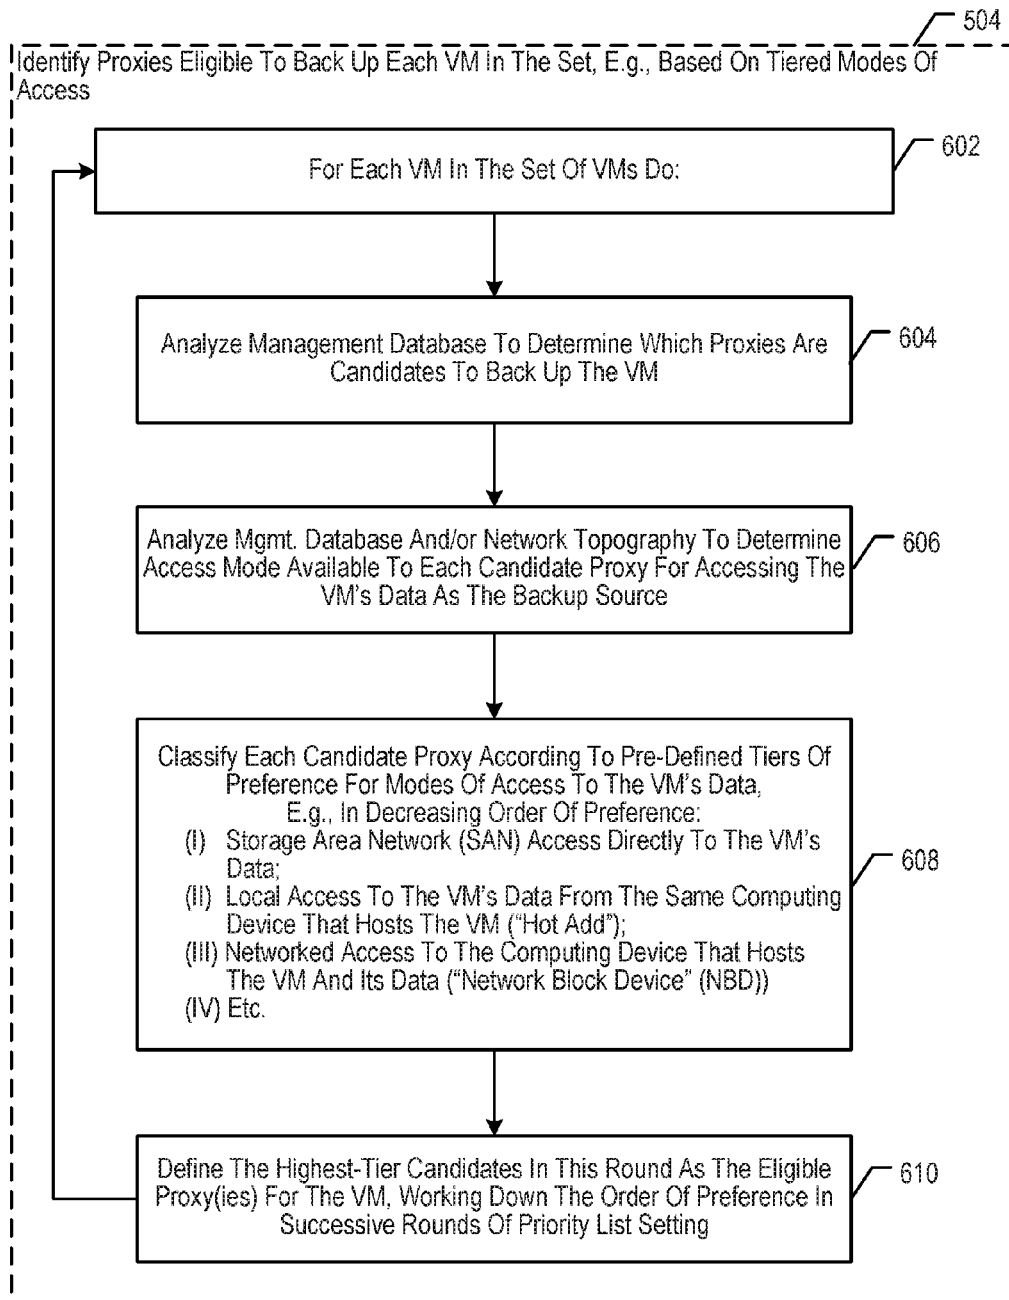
504

Identify Proxies Eligible To Back Up Each VM In The Set, E.g., Based On Tiered Modes Of Access

For Each VM In The Set Of VMs Do:

602

Analyze Management Database To Determine Which Proxies Are Candidates To Back Up The VM

604

Analyze Mgmt. Database And/or Network Topography To Determine Access Mode Available To Each Candidate Proxy For Accessing The VM's Data As The Backup Source

606

Classify Each Candidate Proxy According To Pre-Defined Tiers Of Preference For Modes Of Access To The VM's Data, E.g., In Decreasing Order Of Preference:
(I) Storage Area Network (SAN) Access Directly To The VM's Data;
(II) Local Access To The VM's Data From The Same Computing Device That Hosts The VM ("Hot Add");
(III) Networked Access To The Computing Device That Hosts The VM And Its Data ("Network Block Device" (NBD))
(IV) Etc.

608

Define The Highest-Tier Candidates In This Round As The Eligible Proxy(ies) For The VM, Working Down The Order Of Preference In Successive Rounds Of Priority List Setting

610